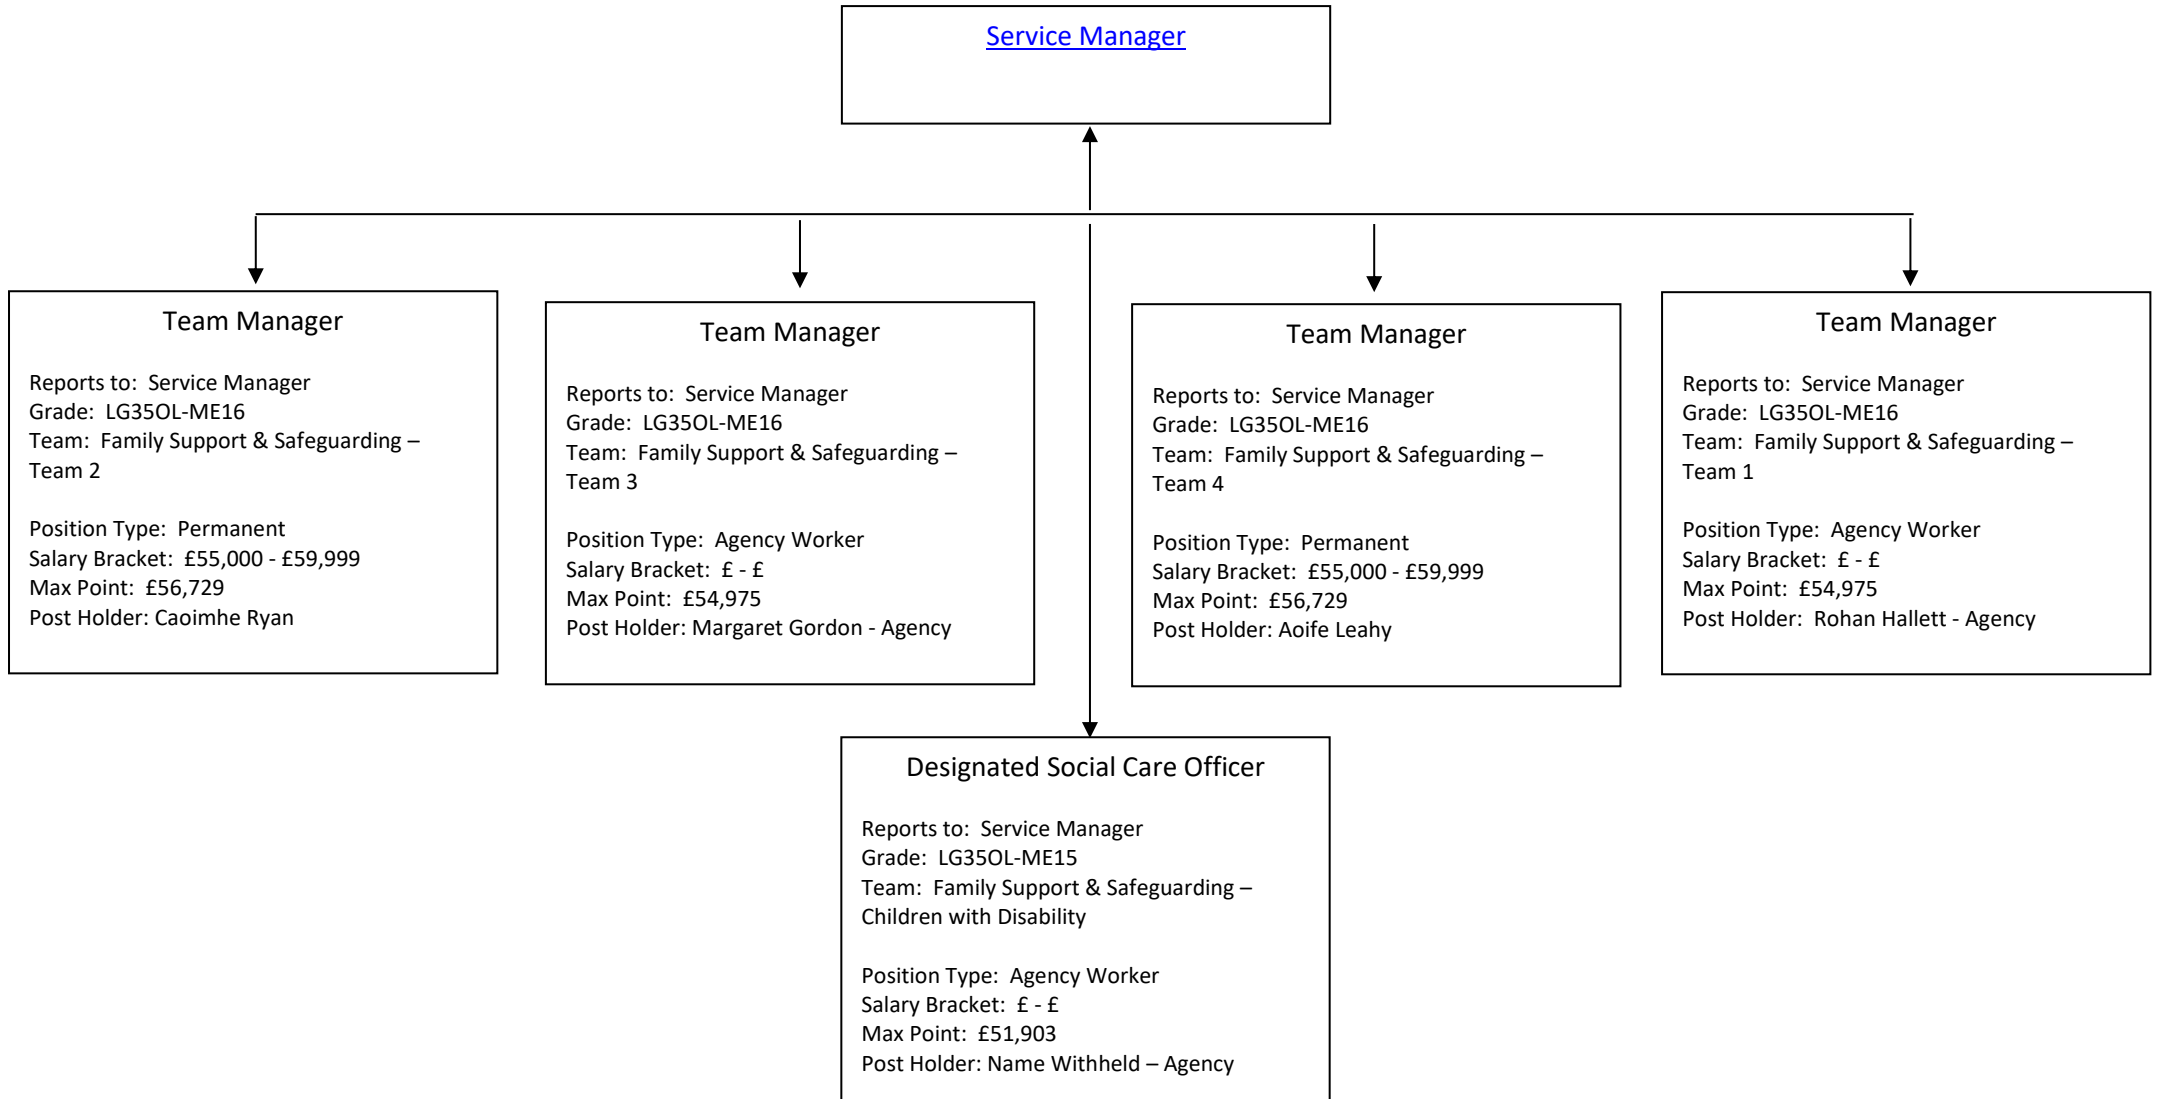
Service Manager

Team Manager

Reports to: Service Manager
Grade: LG35OL-ME16
Team: Family Support & Safeguarding – Team 2

Position Type: Permanent
Salary Bracket: £55,000 - £59,999
Max Point: £56,729
Post Holder: Caoimhe Ryan

Team Manager

Reports to: Service Manager
Grade: LG35OL-ME16
Team: Family Support & Safeguarding – Team 3

Position Type: Agency Worker
Salary Bracket: £ - £
Max Point: £54,975
Post Holder: Margaret Gordon - Agency

Team Manager

Reports to: Service Manager
Grade: LG35OL-ME16
Team: Family Support & Safeguarding – Team 4

Position Type: Permanent
Salary Bracket: £55,000 - £59,999
Max Point: £56,729
Post Holder: Aoife Leahy

Team Manager

Reports to: Service Manager
Grade: LG35OL-ME16
Team: Family Support & Safeguarding – Team 1

Position Type: Agency Worker
Salary Bracket: £ - £
Max Point: £54,975
Post Holder: Rohan Hallett - Agency

Designated Social Care Officer

Reports to: Service Manager
Grade: LG35OL-ME15
Team: Family Support & Safeguarding – Children with Disability

Position Type: Agency Worker
Salary Bracket: £ - £
Max Point: £51,903
Post Holder: Name Withheld – Agency